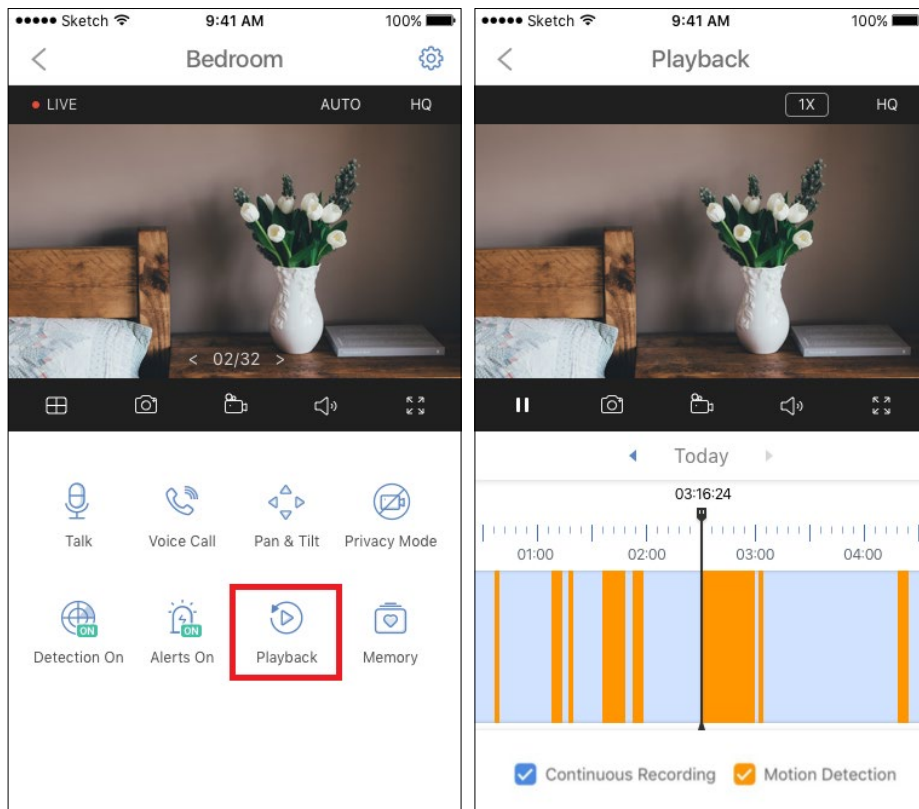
●●●●● Sketch 9:41 AM 100%

<

Bedroom

● LIVE AUTO HQ

< 02/32 >

Talk
Voice Call
Pan & Tilt
Privacy Mode

ON
Detection On
ON
Alerts On
Playback
Memory

●●●●● Sketch 9:41 AM 100%

<

Playback

1X HQ

Today

03:16:24

01:00 02:00 03:00 04:00

Continuous Recording
Motion Detection